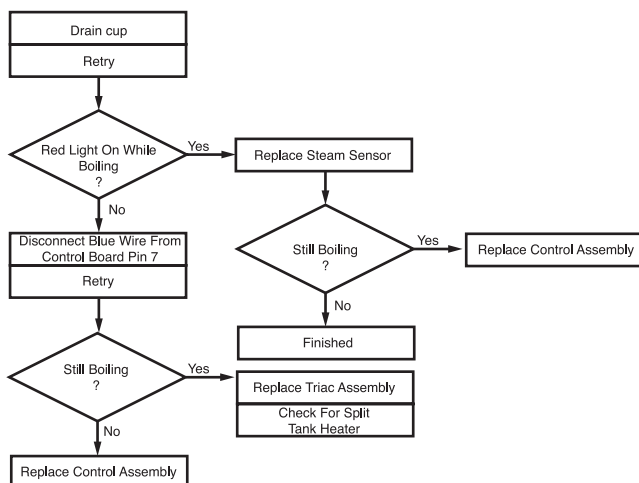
Drain cup

Retry

Red Light On While Boiling ?

Yes

Replace Steam Sensor

No

Still Boiling ?

Yes

Replace Control Assembly

Disconnect Blue Wire From Control Board Pin 7

Retry

No

Finished

Still Boiling ?

Yes

Replace Triac Assembly

Check For Split Tank Heater

No

Replace Control Assembly